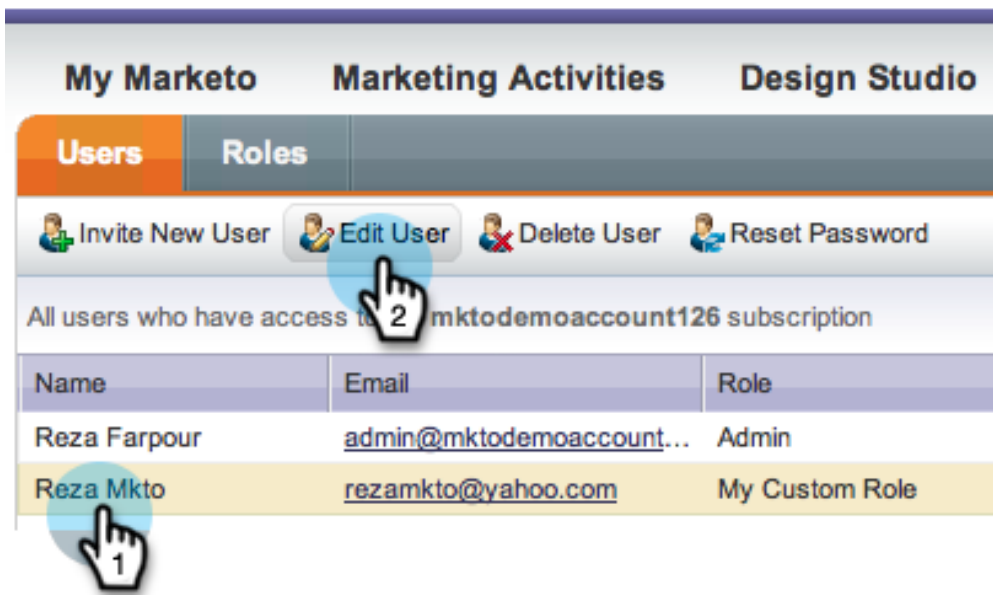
My Marketo Marketing Activities Design Studio

Users Roles

Invite New User Edit User Delete User Reset Password

All users who have access t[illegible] mktodemoaccount126 subscription

2

| Name | Email | Role |
|---|---|---|
| Reza Farpour | admin@mktodemoaccount… | Admin |
| Reza Mkto | rezamkto@yahoo.com | My Custom Role |

1